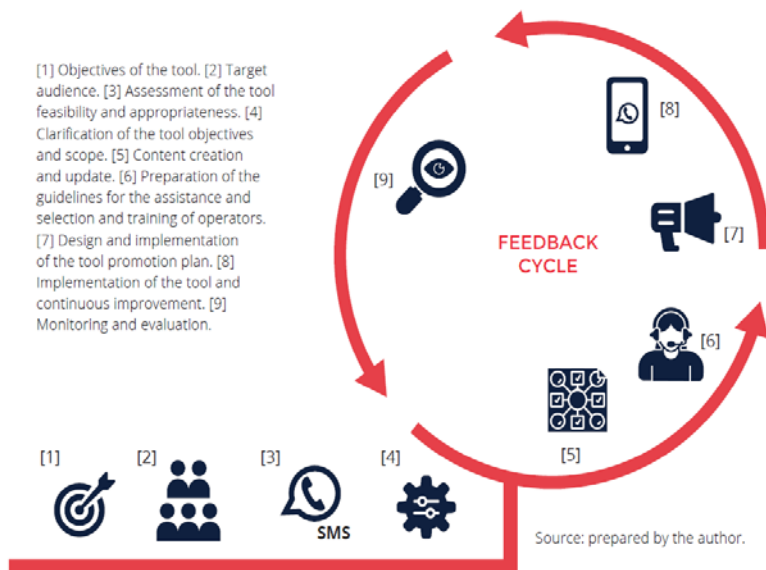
[1] Objectives of the tool. [2] Target audience. [3] Assessment of the tool feasibility and appropriateness. [4] Clarification of the tool objectives and scope. [5] Content creation and update. [6] Preparation of the guidelines for the assistance and selection and training of operators. [7] Design and implementation of the tool promotion plan. [8] Implementation of the tool and continuous improvement. [9] Monitoring and evaluation.

FEEDBACK CYCLE

[8]

[9]

[7]

[6]

[5]

[1]

[2]

[3]

SMS

[4]

Source: prepared by the author.